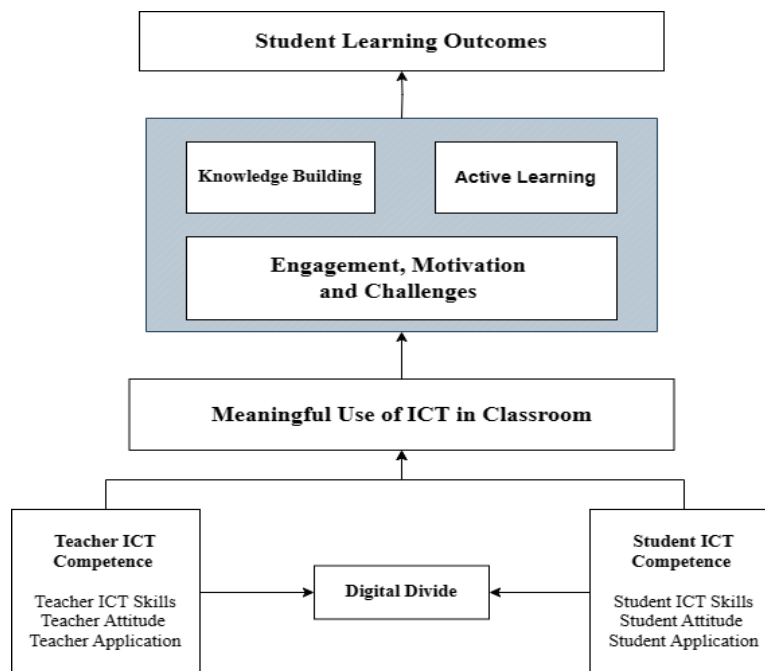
Student Learning Outcomes

Knowledge Building

Active Learning

Engagement, Motivation and Challenges

Meaningful Use of ICT in Classroom

Teacher ICT Competence

Teacher ICT Skills
Teacher Attitude
Teacher Application

Digital Divide

Student ICT Competence

Student ICT Skills
Student Attitude
Student Application